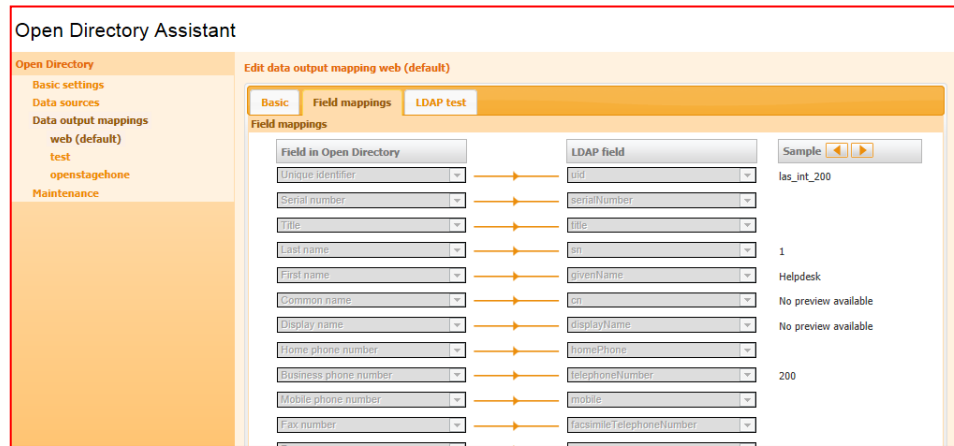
Open Directory Assistant

Open Directory
Basic settings
Data sources
Data output mappings
web (default)
test
openstagehone
Maintenance

Edit data output mapping web (default)

Basic
Field mappings
LDAP test

Field mappings

| Field in Open Directory | LDAP field | Sample |
|---|---|---|
| Unique identifier | uid | las_int_200 |
| Serial number | serialNumber | |
| Title | title | |
| Last name | sn | 1 |
| First name | givenName | Helpdesk |
| Common name | cn | No preview available |
| Display name | displayName | No preview available |
| Home phone number | homePhone | |
| Business phone number | telephoneNumber | 200 |
| Mobile phone number | mobile | |
| Fax number | facsimileTelephoneNumber | |